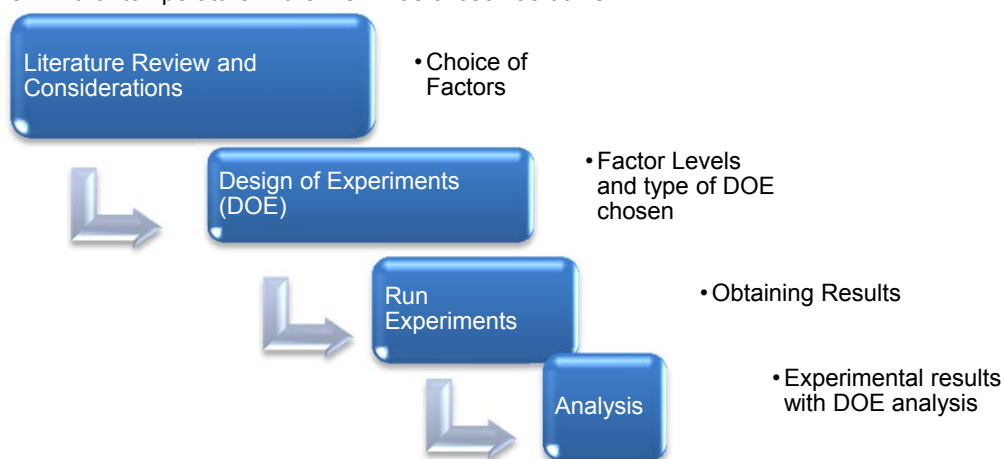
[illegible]

Literature Review and Considerations

• Choice of Factors

Design of Experiments (DOE)

• Factor Levels and type of DOE chosen

Run Experiments

• Obtaining Results

Analysis

• Experimental results with DOE analysis